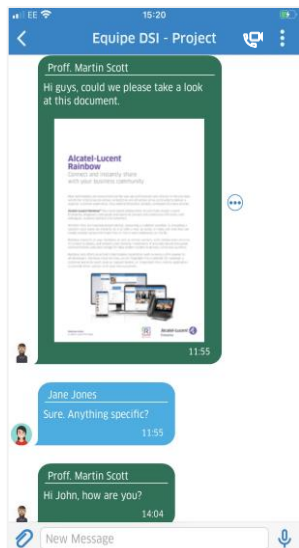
EE 15:20

Equipe DSI - Project

Proff. Martin Scott
Hi guys, could we please take a look at this document.

Alcatel-Lucent Rainbow
Connect and instantly share with your business community

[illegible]

Alcatel-Lucent

11:55

Jane Jones
Sure. Anything specific?
11:55

Proff. Martin Scott
Hi John, how are you?
14:04

New Message